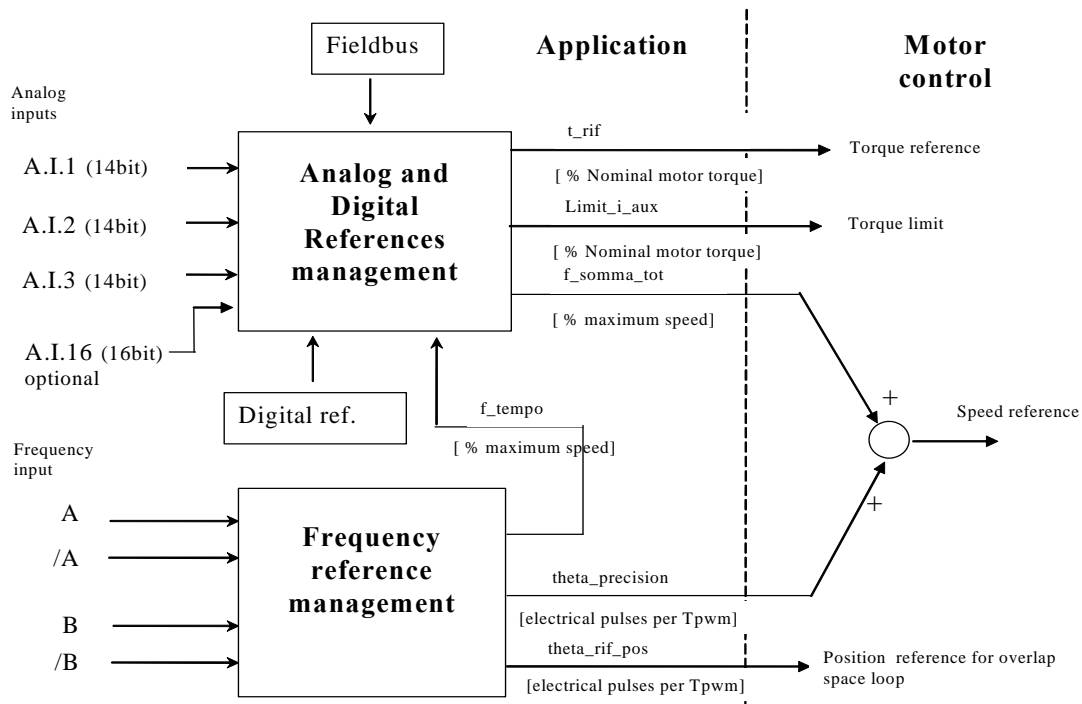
Fieldbus

Application

Motor control

Analog inputs

A.I.1 (14bit)

A.I.2 (14bit)

A.I.3 (14bit)

A.I.16 (16bit) optional

Analog and Digital References management

t_rif

[ % Nominal motor torque]

Torque reference

Limit_i_aux

Torque limit

[ % Nominal motor torque]

f_somma_tot

[ % maximum speed]

Digital ref.

f_tempo

[ % maximum speed]

+

Speed reference

+

Frequency input

A

/A

B

/B

Frequency reference management

theta_precision

[electrical pulses per Tpwm]

theta_rif_pos

[electrical pulses per Tpwm]

Position reference for overlap space loop